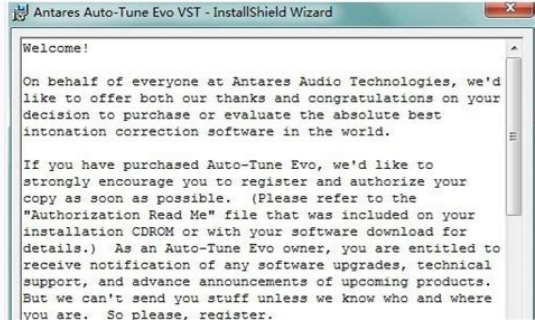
Antares Auto-Tune Evo VST - InstallShield Wizard

Welcome!

On behalf of everyone at Antares Audio Technologies, we'd like to offer both our thanks and congratulations on your decision to purchase or evaluate the absolute best intonation correction software in the world.

If you have purchased Auto-Tune Evo, we'd like to strongly encourage you to register and authorize your copy as soon as possible. (Please refer to the "Authorization Read Me" file that was included on your installation CDROM or with your software download for details.) As an Auto-Tune Evo owner, you are entitled to receive notification of any software upgrades, technical support, and advance announcements of upcoming products. But we can't send you stuff unless we know who and where you are. So please, register.